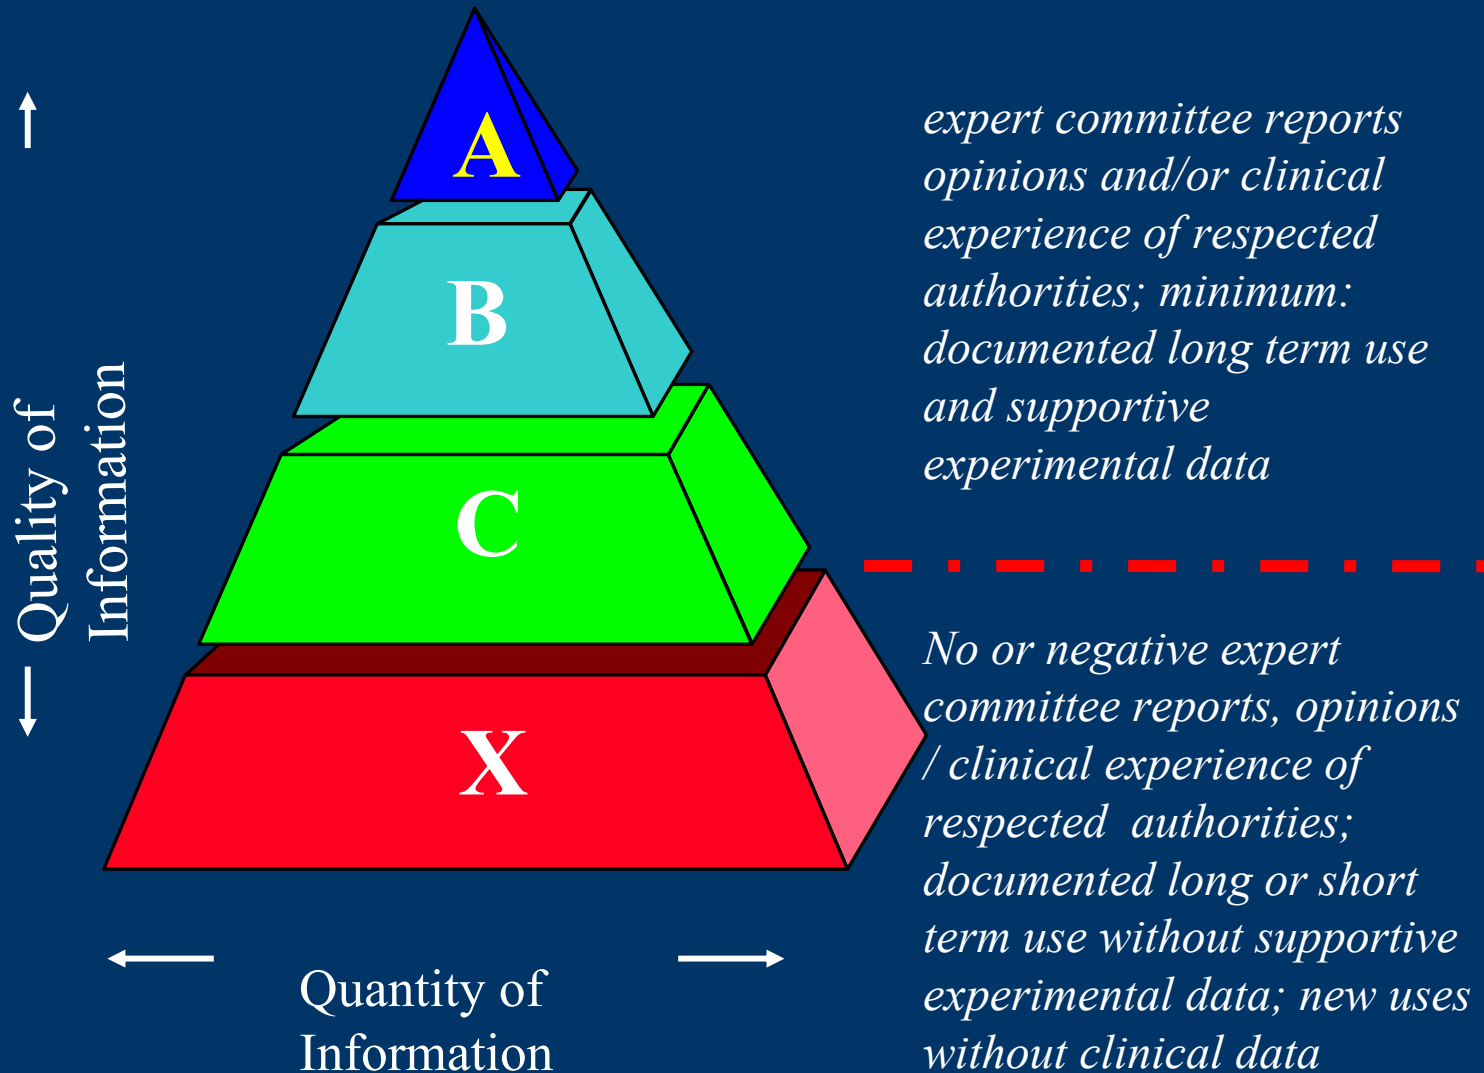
Quality of Information

A

B

C

X

Quantity of Information

expert committee reports opinions and/or clinical experience of respected authorities; minimum: documented long term use and supportive experimental data

No or negative expert committee reports, opinions / clinical experience of respected authorities; documented long or short term use without supportive experimental data; new uses without clinical data